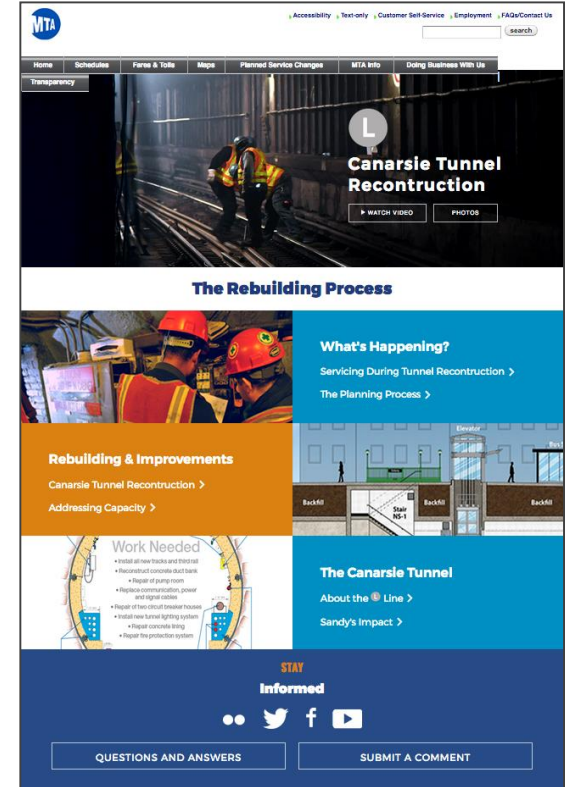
MTA

Accessibility Text-only Customer Self-Service Employment FAQs/Contact Us

search

Home Schedules Fares & Tolls Maps Planned Service Changes MTA Info Doing Business With Us

Transparency

L

Canarsie Tunnel Recontruction

▶ WATCH VIDEO PHOTOS

The Rebuilding Process

What's Happening?

Servicing During Tunnel Recontruction >

The Planning Process >

Rebuilding & Improvements

Canarsie Tunnel Recontruction >

Addressing Capacity >

Elevator

Backfill Backfill Backfill Backfill

Stair NS-1

Work Needed

• Install all new tracks and third rail
• Reconstruct concrete duct bank
• Repair of pump room
• Replace communication, power and signal cables
• Repair of two circuit breaker houses
• Install new tunnel lighting system
• Repair concrete lining
• Repair fire protection system

The Canarsie Tunnel

About the L Line >

Sandy's Impact >

STAY

Informed

QUESTIONS AND ANSWERS

SUBMIT A COMMENT